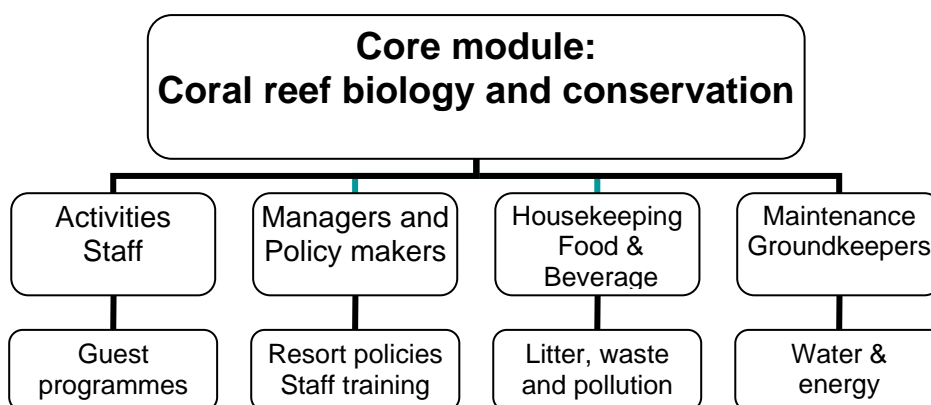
Core module:
Coral reef biology and conservation

Activities Staff

Managers and Policy makers

Housekeeping Food & Beverage

Maintenance Groundkeepers

Guest programmes

Resort policies Staff training

Litter, waste and pollution

Water & energy